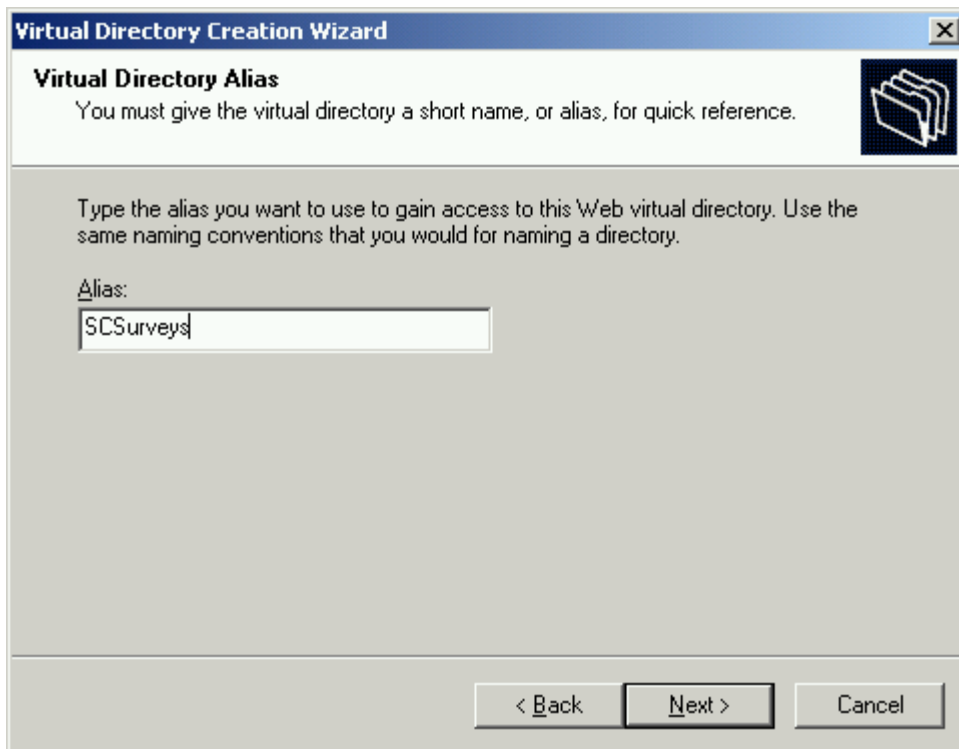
Virtual Directory Creation Wizard

Virtual Directory Alias
You must give the virtual directory a short name, or alias, for quick reference.

Type the alias you want to use to gain access to this Web virtual directory. Use the same naming conventions that you would for naming a directory.

Alias:
SCSurveys

< Back
Next >
Cancel